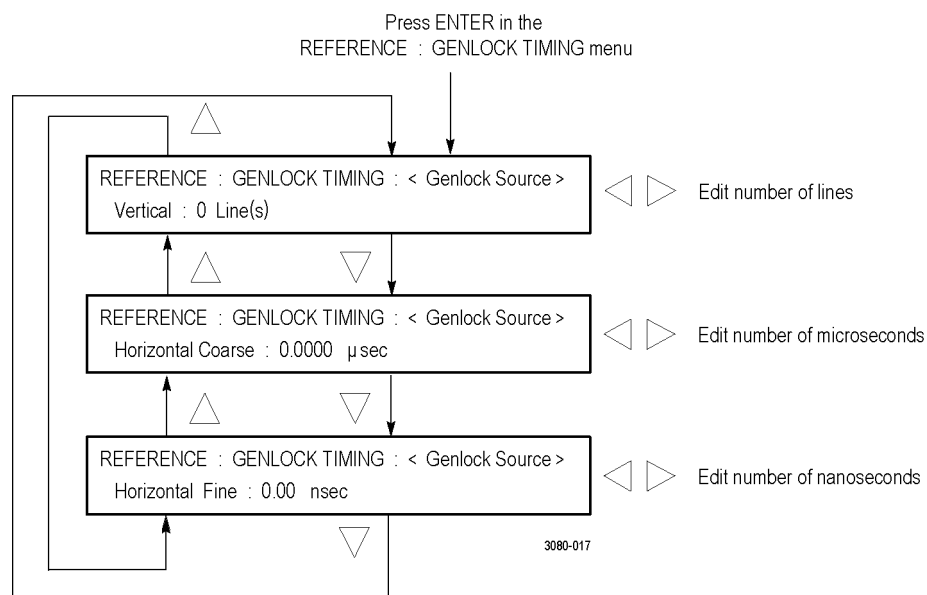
Press ENTER in the REFERENCE : GENLOCK TIMING menu

REFERENCE : GENLOCK TIMING : < Genlock Source >
Vertical : 0 Line(s)

Edit number of lines

REFERENCE : GENLOCK TIMING : < Genlock Source >
Horizontal Coarse : 0.0000 μsec

Edit number of microseconds

REFERENCE : GENLOCK TIMING : < Genlock Source >
Horizontal Fine : 0.00 nsec

Edit number of nanoseconds

3080-017